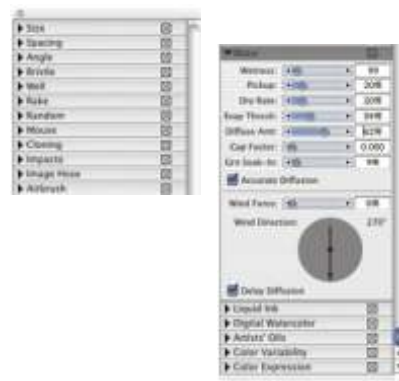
Size
Spacing
Angle
Bristle
Well
Rake
Random
Mouse
Cloning
Impasto
Image Hose
Airbrush

Water
Wetness: 99
Pickup: 20%
Dry Rate: 20%
Evap Thresh: 34%
Diffusion Amt: 62%
Cap Factor: 0.000
Grn Soak-In: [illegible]
Accurate Diffusion
Wind Force: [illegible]
Wind Direction: 270°
Delay Diffusion
Liquid Ink
Digital Watercolor
Artists' Oils
Color Variability
Color Expression